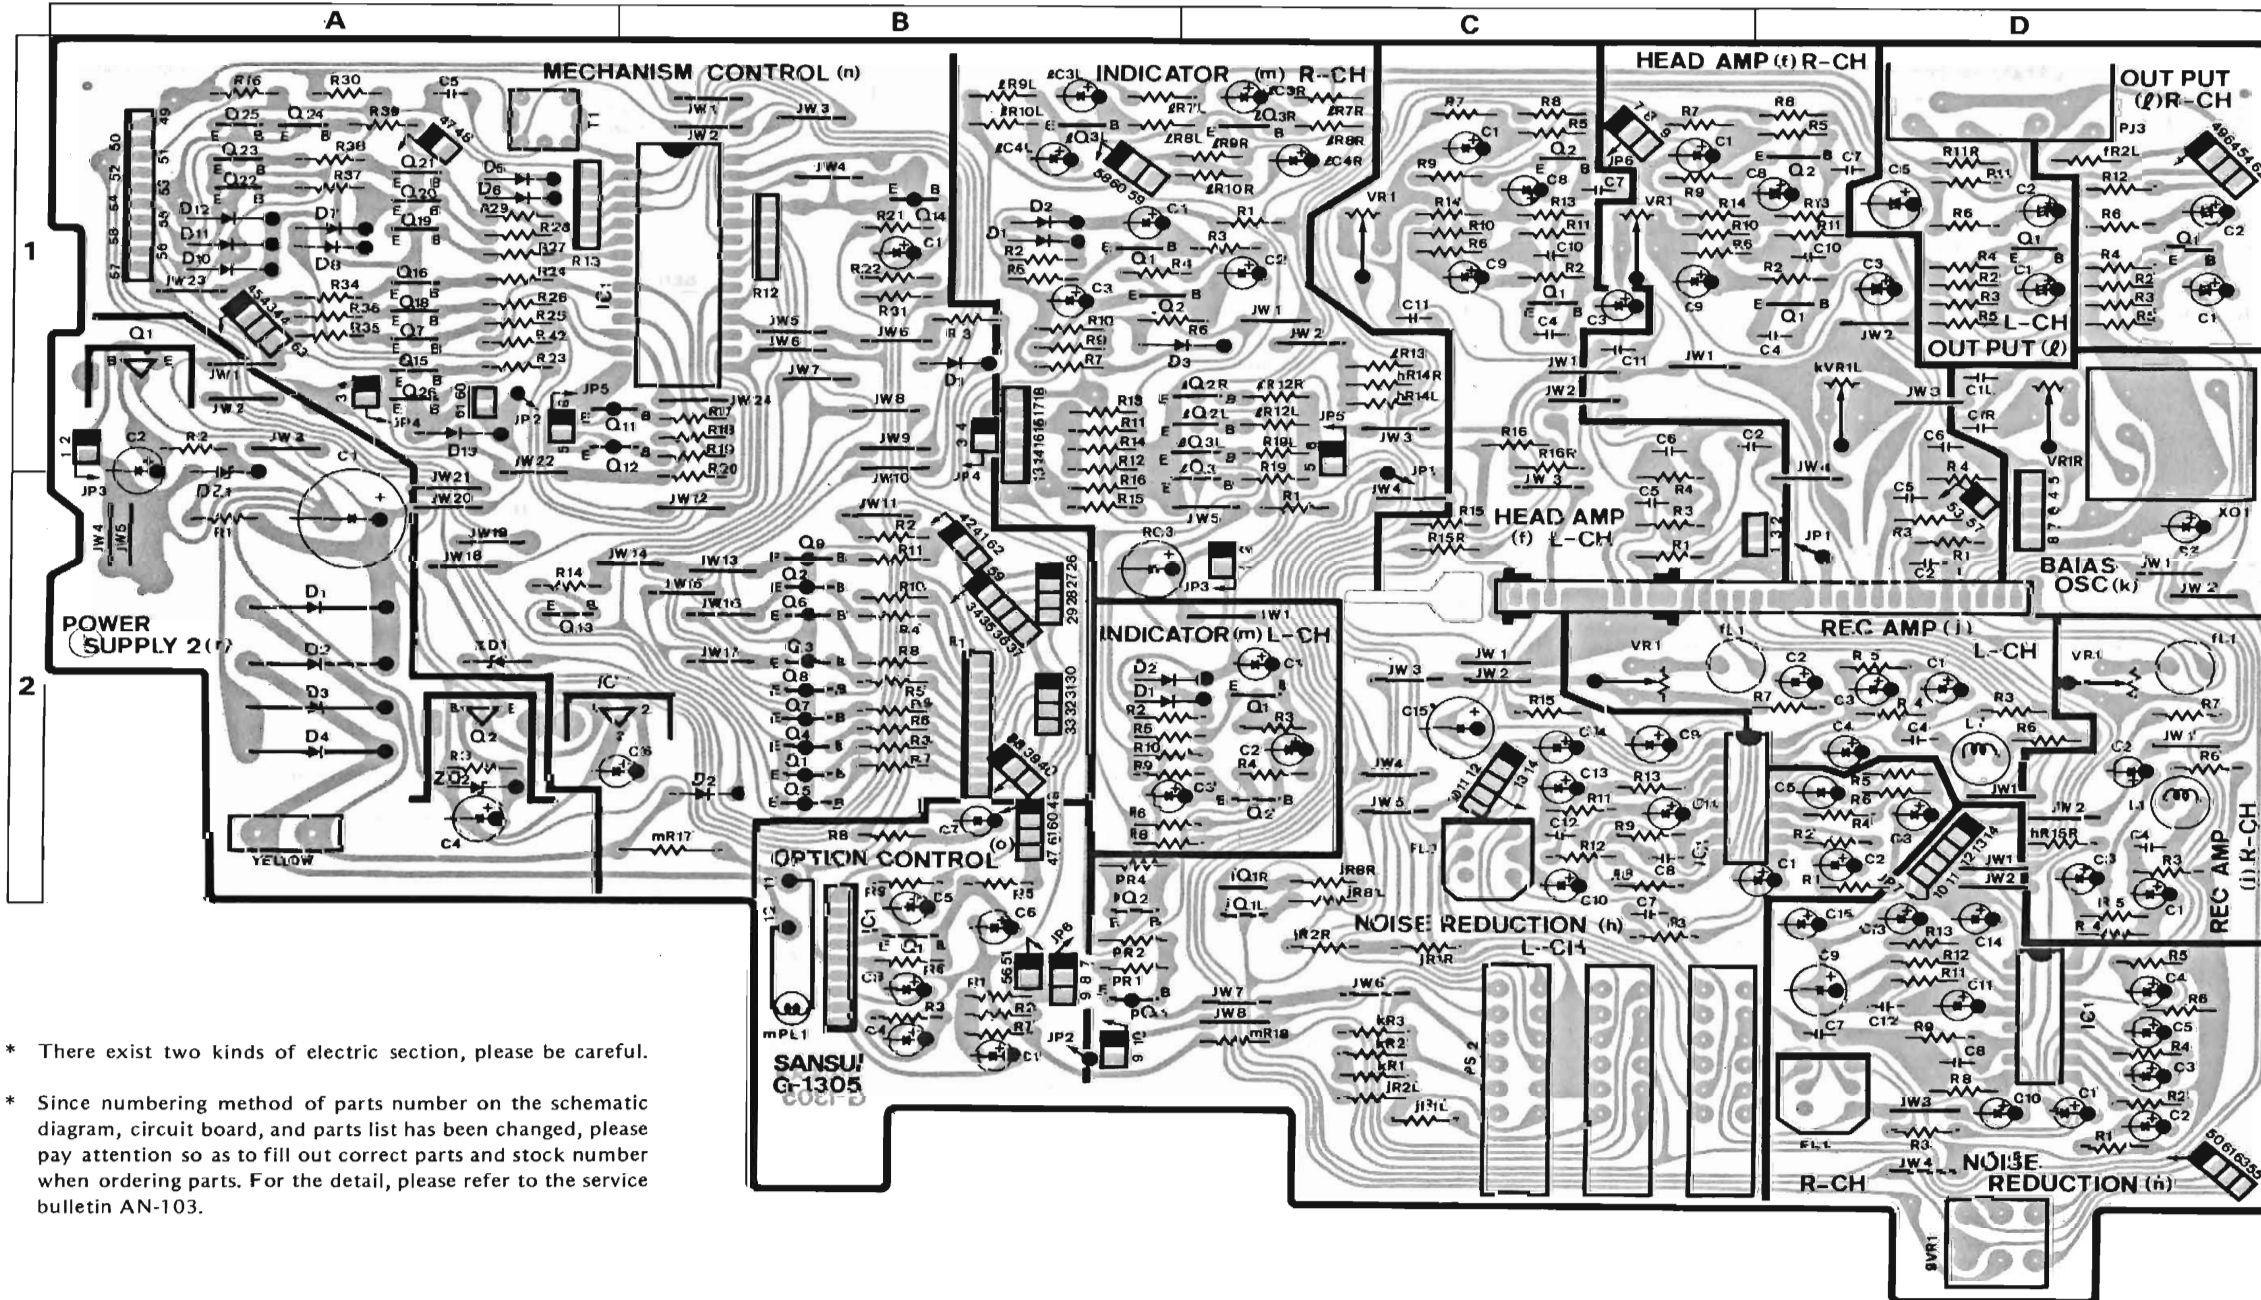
A B C D

1

2

MECHANISM CONTROL (n)

INDICATOR (m) R-CH

HEAD AMP (f) R-CH

OUT PUT (ℓ) R-CH

OUT PUT (ℓ) L-CH

HEAD AMP (f) L-CH

BAIAS OSC (k)

POWER SUPPLY 2 (r)

INDICATOR (m) L-CH

REC AMP (j) L-CH

REC AMP (j) R-CH

OPTION CONTROL (o)

NOISE REDUCTION (h) L-CH

NOISE REDUCTION (h) R-CH

YELLOW

SANSUI G-1305

* There exist two kinds of electric section, please be careful.

* Since numbering method of parts number on the schematic diagram, circuit board, and parts list has been changed, please pay attention so as to fill out correct parts and stock number when ordering parts. For the detail, please refer to the service bulletin AN-103.